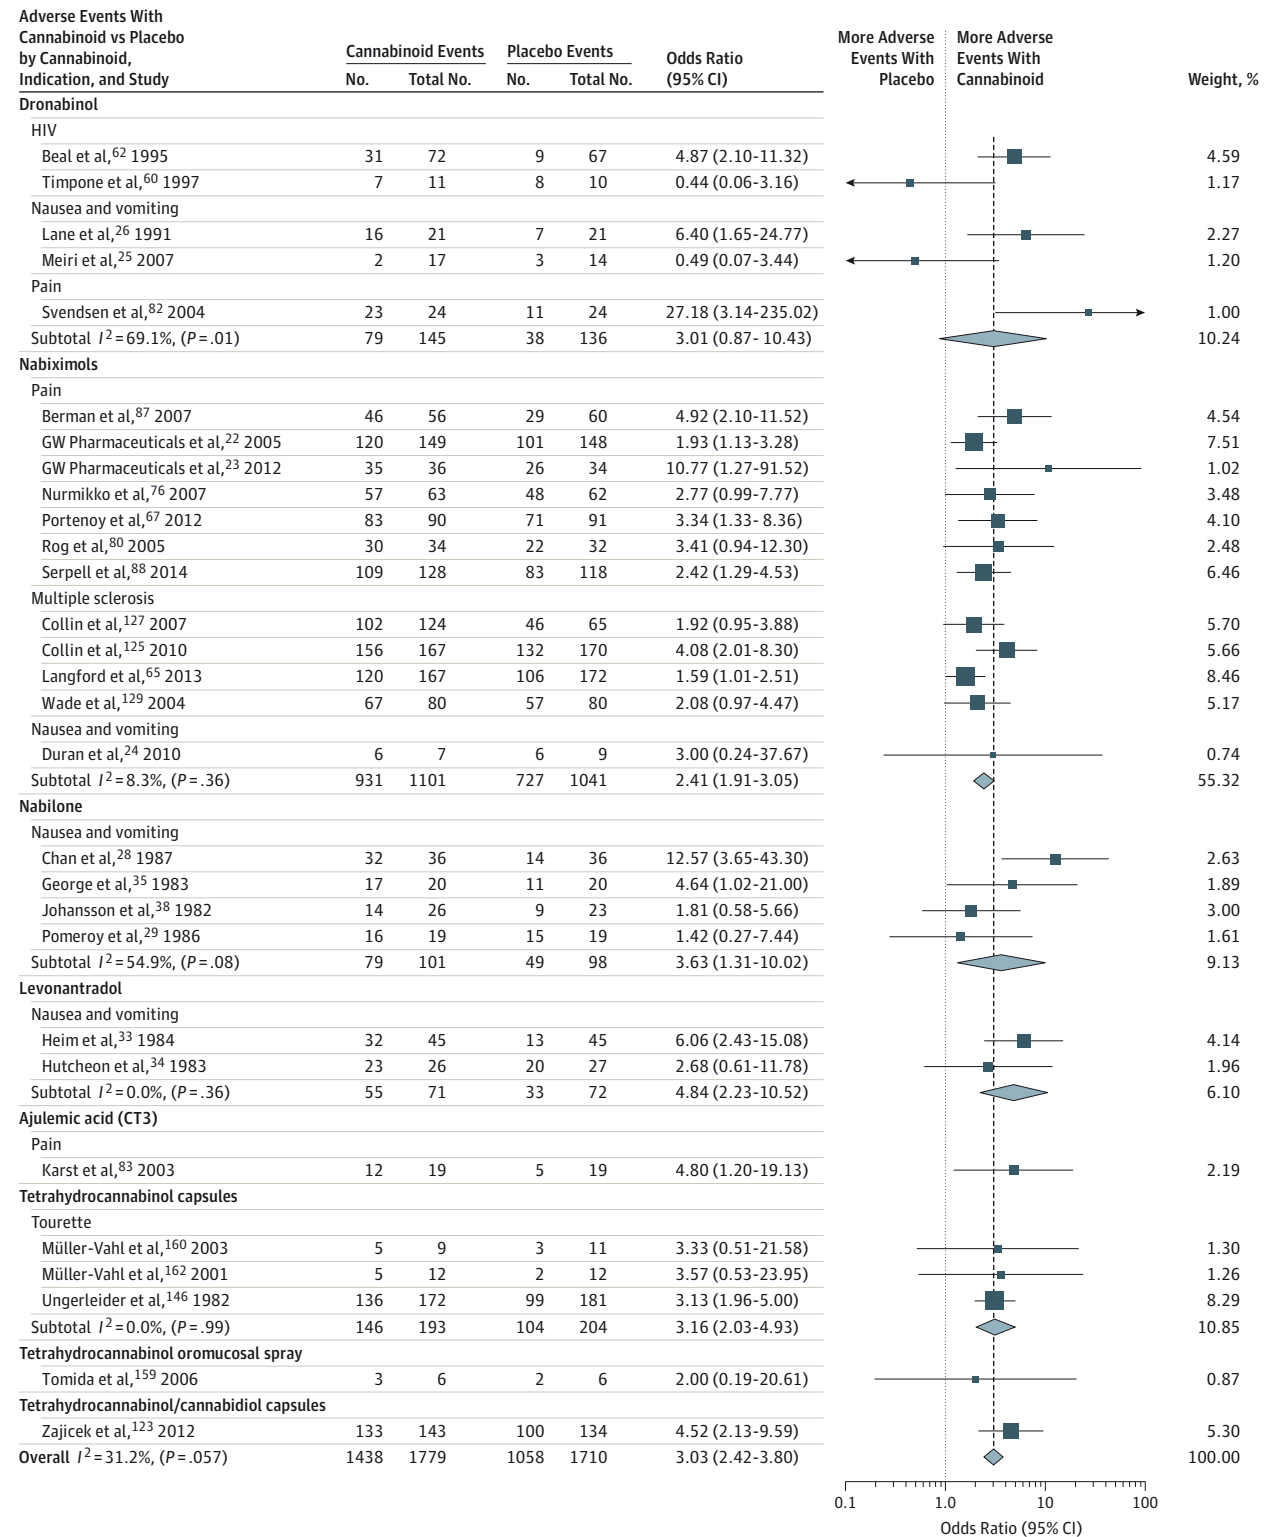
| Adverse Events With Cannabinoid vs Placebo by Cannabinoid, Indication, and Study | Cannabinoid Events No. | Cannabinoid Events Total No. | Placebo Events No. | Placebo Events Total No. | Odds Ratio (95% CI) | Weight, % |
|---|---|---|---|---|---|---|
| Dronabinol | | | | | | |
| HIV | | | | | | |
| Beal et al,$^{62}$ 1995 | 31 | 72 | 9 | 67 | 4.87 (2.10-11.32) | 4.59 |
| Timpone et al,$^{60}$ 1997 | 7 | 11 | 8 | 10 | 0.44 (0.06-3.16) | 1.17 |
| Nausea and vomiting | | | | | | |
| Lane et al,$^{26}$ 1991 | 16 | 21 | 7 | 21 | 6.40 (1.65-24.77) | 2.27 |
| Meiri et al,$^{25}$ 2007 | 2 | 17 | 3 | 14 | 0.49 (0.07-3.44) | 1.20 |
| Pain | | | | | | |
| Svendsen et al,$^{82}$ 2004 | 23 | 24 | 11 | 24 | 27.18 (3.14-235.02) | 1.00 |
| Subtotal $I^2$ = 69.1%, (P = .01) | 79 | 145 | 38 | 136 | 3.01 (0.87- 10.43) | 10.24 |
| Nabiximols | | | | | | |
| Pain | | | | | | |
| Berman et al,$^{87}$ 2007 | 46 | 56 | 29 | 60 | 4.92 (2.10-11.52) | 4.54 |
| GW Pharmaceuticals et al,$^{22}$ 2005 | 120 | 149 | 101 | 148 | 1.93 (1.13-3.28) | 7.51 |
| GW Pharmaceuticals et al,$^{23}$ 2012 | 35 | 36 | 26 | 34 | 10.77 (1.27-91.52) | 1.02 |
| Nurmikko et al,$^{76}$ 2007 | 57 | 63 | 48 | 62 | 2.77 (0.99-7.77) | 3.48 |
| Portenoy et al,$^{67}$ 2012 | 83 | 90 | 71 | 91 | 3.34 (1.33- 8.36) | 4.10 |
| Rog et al,$^{80}$ 2005 | 30 | 34 | 22 | 32 | 3.41 (0.94-12.30) | 2.48 |
| Serpell et al,$^{88}$ 2014 | 109 | 128 | 83 | 118 | 2.42 (1.29-4.53) | 6.46 |
| Multiple sclerosis | | | | | | |
| Collin et al,$^{127}$ 2007 | 102 | 124 | 46 | 65 | 1.92 (0.95-3.88) | 5.70 |
| Collin et al,$^{125}$ 2010 | 156 | 167 | 132 | 170 | 4.08 (2.01-8.30) | 5.66 |
| Langford et al,$^{65}$ 2013 | 120 | 167 | 106 | 172 | 1.59 (1.01-2.51) | 8.46 |
| Wade et al,$^{129}$ 2004 | 67 | 80 | 57 | 80 | 2.08 (0.97-4.47) | 5.17 |
| Nausea and vomiting | | | | | | |
| Duran et al,$^{24}$ 2010 | 6 | 7 | 6 | 9 | 3.00 (0.24-37.67) | 0.74 |
| Subtotal $I^2$ = 8.3%, (P = .36) | 931 | 1101 | 727 | 1041 | 2.41 (1.91-3.05) | 55.32 |
| Nabilone | | | | | | |
| Nausea and vomiting | | | | | | |
| Chan et al,$^{28}$ 1987 | 32 | 36 | 14 | 36 | 12.57 (3.65-43.30) | 2.63 |
| George et al,$^{35}$ 1983 | 17 | 20 | 11 | 20 | 4.64 (1.02-21.00) | 1.89 |
| Johansson et al,$^{38}$ 1982 | 14 | 26 | 9 | 23 | 1.81 (0.58-5.66) | 3.00 |
| Pomeroy et al,$^{29}$ 1986 | 16 | 19 | 15 | 19 | 1.42 (0.27-7.44) | 1.61 |
| Subtotal $I^2$ = 54.9%, (P = .08) | 79 | 101 | 49 | 98 | 3.63 (1.31-10.02) | 9.13 |
| Levonantradol | | | | | | |
| Nausea and vomiting | | | | | | |
| Heim et al,$^{33}$ 1984 | 32 | 45 | 13 | 45 | 6.06 (2.43-15.08) | 4.14 |
| Hutcheon et al,$^{34}$ 1983 | 23 | 26 | 20 | 27 | 2.68 (0.61-11.78) | 1.96 |
| Subtotal $I^2$ = 0.0%, (P = .36) | 55 | 71 | 33 | 72 | 4.84 (2.23-10.52) | 6.10 |
| Ajulemic acid (CT3) | | | | | | |
| Pain | | | | | | |
| Karst et al,$^{83}$ 2003 | 12 | 19 | 5 | 19 | 4.80 (1.20-19.13) | 2.19 |
| Tetrahydrocannabinol capsules | | | | | | |
| Tourette | | | | | | |
| Müller-Vahl et al,$^{160}$ 2003 | 5 | 9 | 3 | 11 | 3.33 (0.51-21.58) | 1.30 |
| Müller-Vahl et al,$^{162}$ 2001 | 5 | 12 | 2 | 12 | 3.57 (0.53-23.95) | 1.26 |
| Ungerleider et al,$^{146}$ 1982 | 136 | 172 | 99 | 181 | 3.13 (1.96-5.00) | 8.29 |
| Subtotal $I^2$ = 0.0%, (P = .99) | 146 | 193 | 104 | 204 | 3.16 (2.03-4.93) | 10.85 |
| Tetrahydrocannabinol oromucosal spray | | | | | | |
| Tomida et al,$^{159}$ 2006 | 3 | 6 | 2 | 6 | 2.00 (0.19-20.61) | 0.87 |
| Tetrahydrocannabinol/cannabidiol capsules | | | | | | |
| Zajicek et al,$^{123}$ 2012 | 133 | 143 | 100 | 134 | 4.52 (2.13-9.59) | 5.30 |
| Overall $I^2$ = 31.2%, (P = .057) | 1438 | 1779 | 1058 | 1710 | 3.03 (2.42-3.80) | 100.00 |

More Adverse Events With Placebo

More Adverse Events With Cannabinoid

0.1 1.0 10 100

Odds Ratio (95% CI)